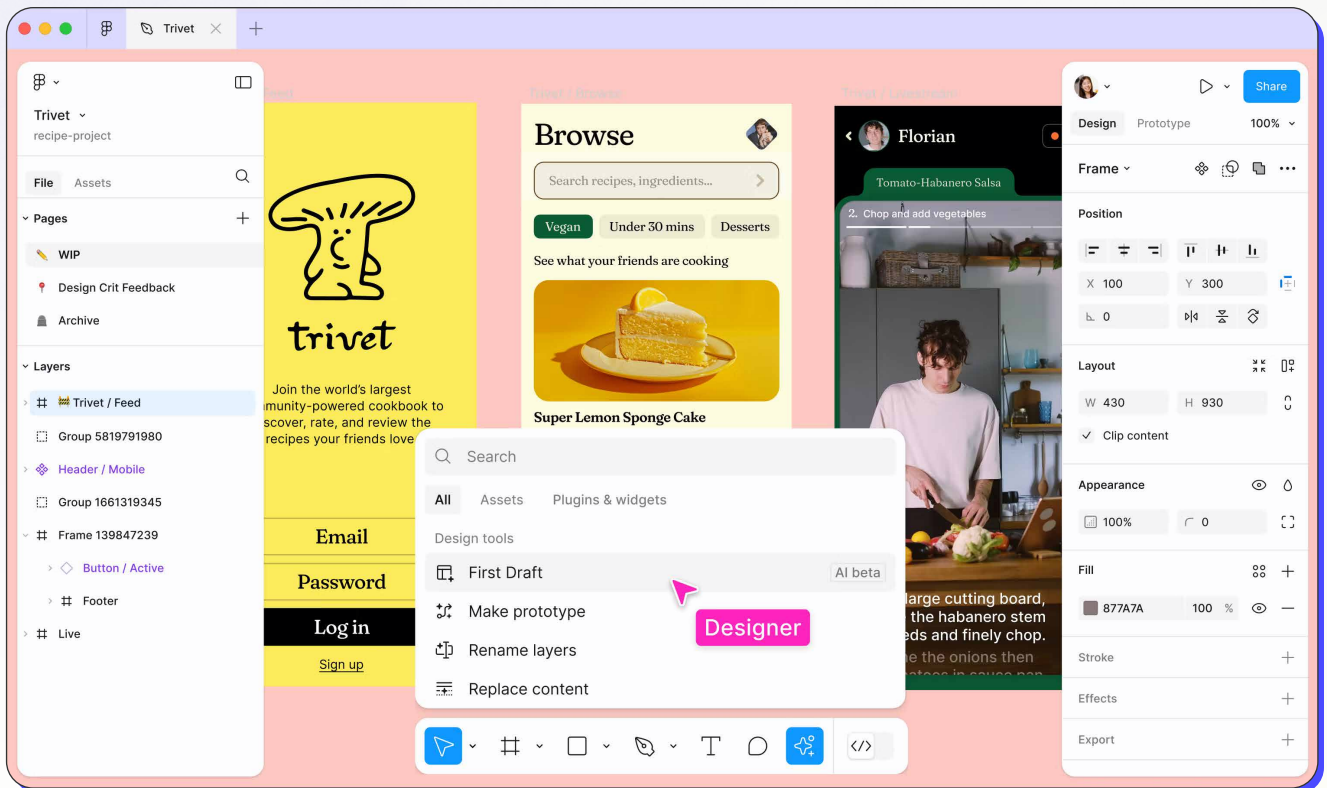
Trivet

Trivet
recipe-project

File Assets

Pages
WIP
Design Crit Feedback
Archive

Layers
Trivet / Feed
Group 5819791980
Header / Mobile
Group 1661319345
Frame 139847239
Button / Active
Footer
Live

trivet

Join the world's largest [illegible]munity-powered cookbook to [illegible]scover, rate, and review the recipes your friends love

Email
Password
Log in
Sign up

Browse
Search recipes, ingredients...
Vegan Under 30 mins Desserts
See what your friends are cooking
Super Lemon Sponge Cake

Florian
Tomato-Habanero Salsa
2. Chop and add vegetables
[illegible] large cutting board, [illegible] the habanero stem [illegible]eds and finely chop.
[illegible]e the onions then

Search
All Assets Plugins & widgets
Design tools
First Draft AI beta
Make prototype
Rename layers
Replace content

Designer

Share
Design Prototype 100%
Frame
Position
X 100 Y 300
0
Layout
W 430 H 930
Clip content
Appearance
100% 0
Fill
877A7A 100 %
Stroke
Effects
Export